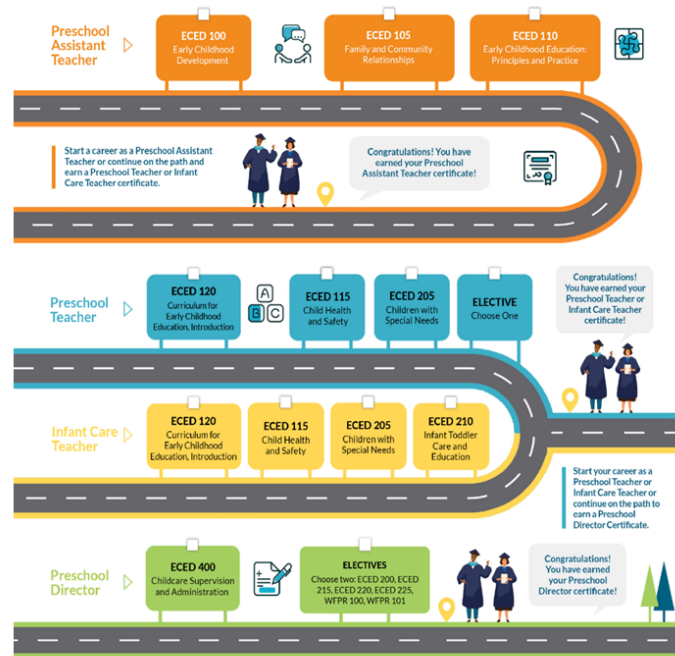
Preschool Assistant Teacher

ECED 100
Early Childhood Development

ECED 105
Family and Community Relationships

ECED 110
Early Childhood Education: Principles and Practice

Start a career as a Preschool Assistant Teacher or continue on the path and earn a Preschool Teacher or Infant Care Teacher certificate.

Congratulations! You have earned your Preschool Assistant Teacher certificate!

Preschool Teacher

ECED 120
Curriculum for Early Childhood Education, Introduction

A
B C

ECED 115
Child Health and Safety

ECED 205
Children with Special Needs

ELECTIVE
Choose One

Congratulations! You have earned your Preschool Teacher or Infant Care Teacher certificate!

Infant Care Teacher

ECED 120
Curriculum for Early Childhood Education, Introduction

ECED 115
Child Health and Safety

ECED 205
Children with Special Needs

ECED 210
Infant Toddler Care and Education

Start your career as a Preschool Teacher or Infant Care Teacher or continue on the path to earn a Preschool Director Certificate.

Preschool Director

ECED 400
Childcare Supervision and Administration

ELECTIVES
Choose two: ECED 200, ECED 215, ECED 220, ECED 225, WFPR 100, WFPR 101

Congratulations! You have earned your Preschool Director certificate!